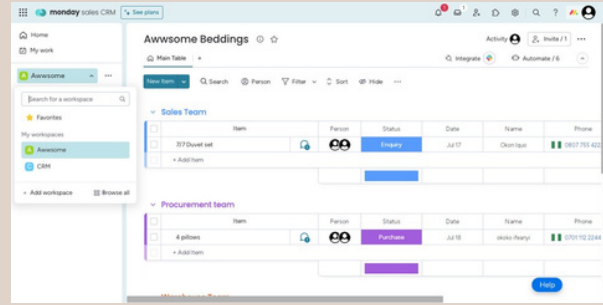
monday sales CRM See plans

Home
My work

Awwsome

Search for a workspace
Favorites
My workspaces
Awwsome
CRM
+ Add workspace
Browse all

Awwsome Beddings
Activity
Invite / 1
Main Table +
Integrate
Automate / 6
New Item
Search
Person
Filter
Sort
Hide

Sales Team

| | Item | | Person | Status | Date | Name | Phone |
|---|---|---|---|---|---|---|---|
| | 7/7 Duvet set | | | Enquiry | Jul 17 | Okon Iquo | 0807 755 422 |
| | + Add item | | | | | | |

Procurement team

| | Item | | Person | Status | Date | Name | Phone |
|---|---|---|---|---|---|---|---|
| | 4 pillows | | | Purchase | Jul 18 | deoko ifeanyi | 0701 112 2244 |
| | + Add item | | | | | | |

Help